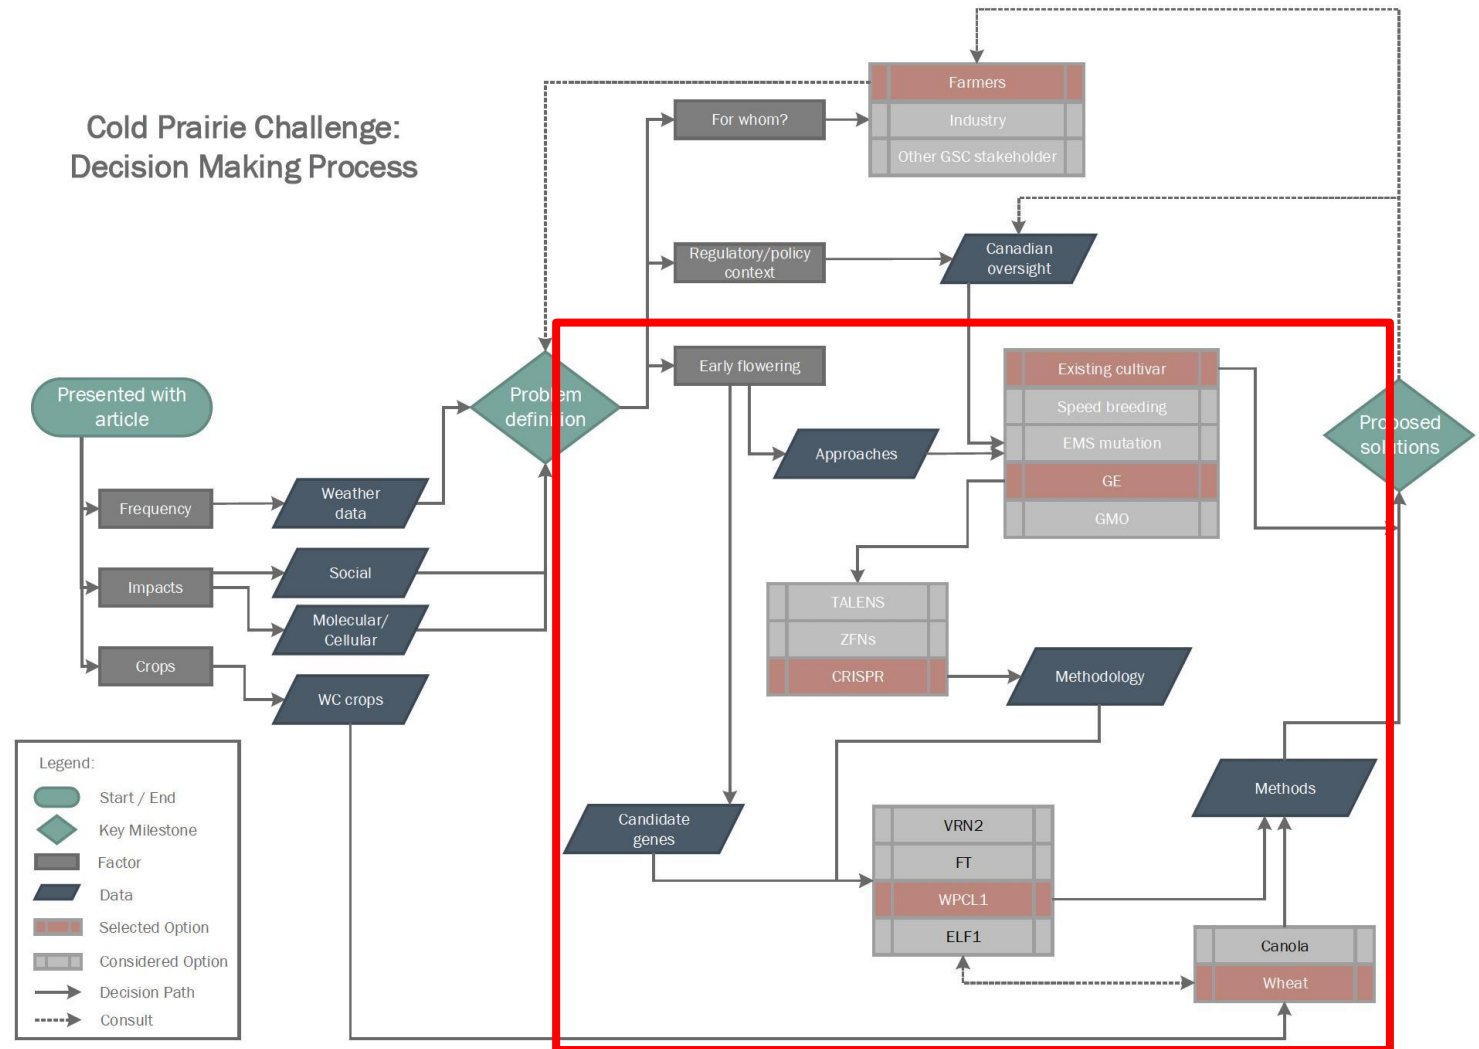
Cold Prairie Challenge:
Decision Making Process

Presented with article

Frequency

Impacts

Crops

Weather data

Social

Molecular/ Cellular

WC crops

Problem definition

For whom?

Farmers

Industry

Other GSC stakeholder

Regulatory/policy context

Canadian oversight

Early flowering

Approaches

Existing cultivar

Speed breeding

EMS mutation

GE

GMO

TALENS

ZFNs

CRISPR

Methodology

Proposed solutions

Candidate genes

VRN2

FT

WPCL1

ELF1

Methods

Canola

Wheat

Legend:

Start / End

Key Milestone

Factor

Data

Selected Option

Considered Option

Decision Path

Consult